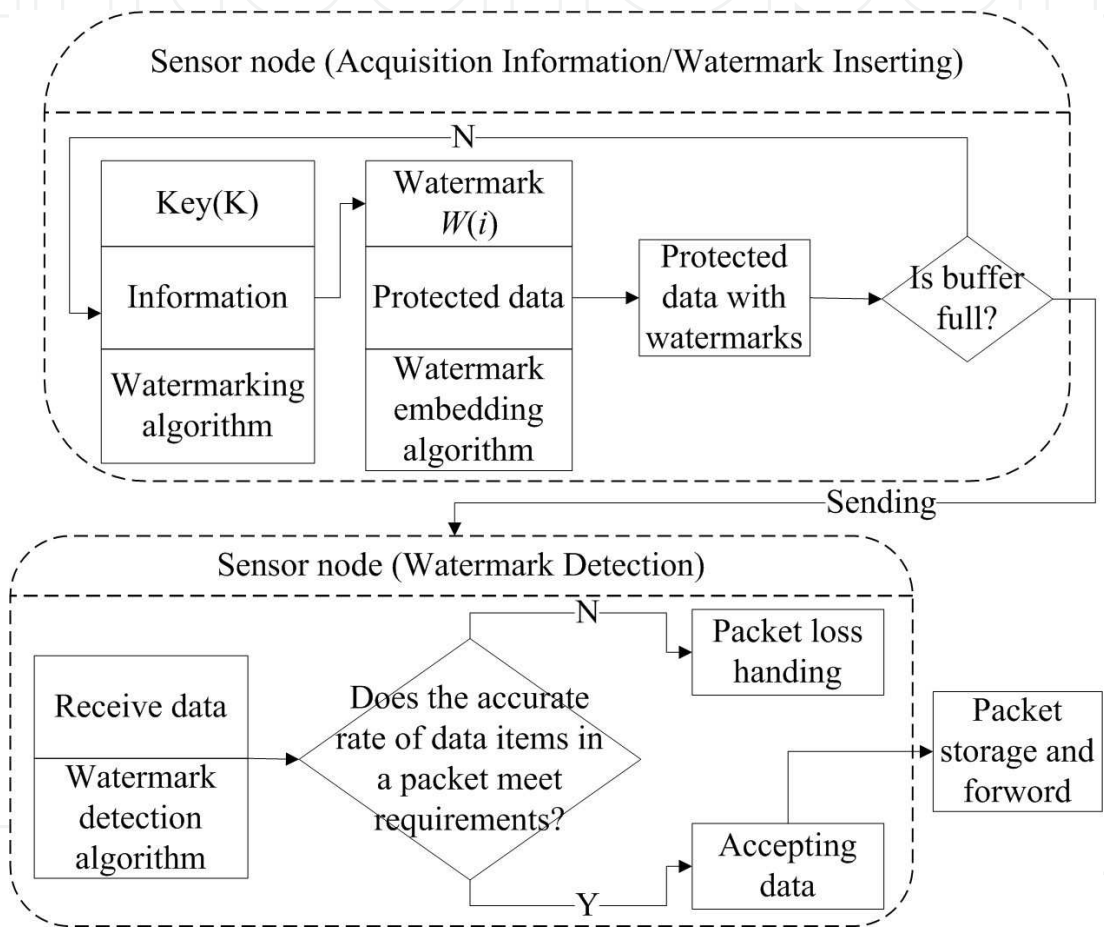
Sensor node (Acquisition Information/Watermark Inserting)

N

Key(K)

Information

Watermarking algorithm

Watermark $W(i)$

Protected data

Watermark embedding algorithm

Protected data with watermarks

Is buffer full?

Sending

Sensor node (Watermark Detection)

Receive data

Watermark detection algorithm

Does the accurate rate of data items in a packet meet requirements?

N

Packet loss handing

Y

Accepting data

Packet storage and forword